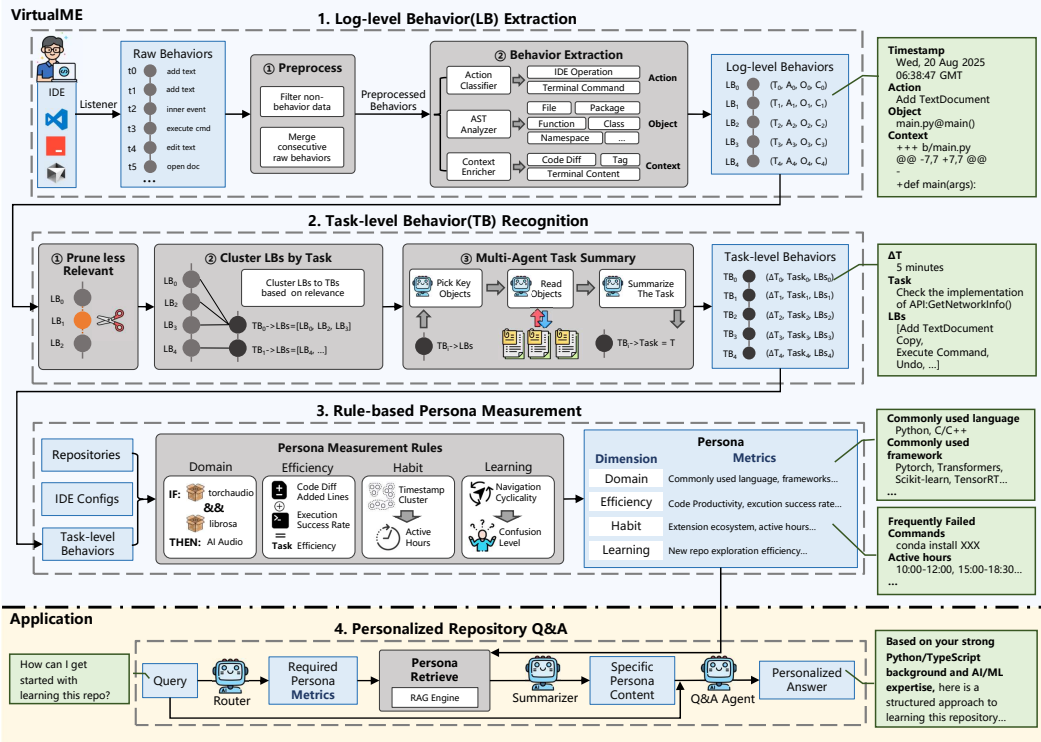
VirtualME

1. Log-level Behavior(LB) Extraction

IDE

Listener

Raw Behaviors
t0 add text
t1 add text
t2 inner event
t3 execute cmd
t4 edit text
t5 open doc
...

① Preprocess
Filter non-behavior data
Merge consecutive raw behaviors

Preprocessed Behaviors

② Behavior Extraction
Action Classifier
IDE Operation
Terminal Command
Action
AST Analyzer
File
Package
Function
Class
Namespace
...
Object
Context Enricher
Code Diff
Tag
Terminal Content
Context

Log-level Behaviors
$LB_0$ $(T_0, A_0, O_0, C_0)$
$LB_1$ $(T_1, A_1, O_1, C_1)$
$LB_2$ $(T_2, A_2, O_2, C_2)$
$LB_3$ $(T_3, A_3, O_3, C_3)$
$LB_4$ $(T_4, A_4, O_4, C_4)$

Timestamp
Wed, 20 Aug 2025 06:38:47 GMT
Action
Add TextDocument
Object
main.py@main()
Context
+++ b/main.py
@@ -7,7 +7,7 @@
-
+def main(args):

2. Task-level Behavior(TB) Recognition

① Prune less Relevant
$LB_0$
$LB_1$
$LB_2$

② Cluster LBs by Task
$LB_0$
$LB_2$
$LB_3$
$LB_4$
Cluster LBs to TBs based on relevance
$TB_0$->LBs=[$LB_0$, $LB_2$, $LB_3$]
$TB_1$->LBs=[$LB_4$, ...]

③ Multi-Agent Task Summary
Pick Key Objects
Read Objects
Summarize The Task
$TB_i$->LBs
$TB_i$->Task = T

Task-level Behaviors
$TB_0$ $(\Delta T_0, Task_0, LBs_0)$
$TB_1$ $(\Delta T_1, Task_1, LBs_1)$
$TB_2$ $(\Delta T_2, Task_2, LBs_2)$
$TB_3$ $(\Delta T_3, Task_3, LBs_3)$
$TB_4$ $(\Delta T_4, Task_4, LBs_4)$

ΔT
5 minutes
Task
Check the implementation of API:GetNetworkInfo()
LBs
[Add TextDocument
Copy,
Execute Command,
Undo, ...]

3. Rule-based Persona Measurement

Repositories
IDE Configs
Task-level Behaviors

Persona Measurement Rules
Domain
IF: torchaudio
&&
librosa
THEN: AI Audio
Efficiency
Code Diff Added Lines
Execution Success Rate
Task Efficiency
Habit
Timestamp Cluster
Active Hours
Learning
Navigation Cyclicality
Confusion Level

Persona
Dimension
Metrics
Domain Commonly used language, frameworks...
Efficiency Code Productivity, excution success rate...
Habit Extension ecosystem, active hours...
Learning New repo exploration efficiency...

Commonly used language
Python, C/C++
Commonly used framework
Pytorch, Transformers, Scikit-learn, TensorRT...
...

Frequently Failed Commands
conda install XXX
Active hours
10:00-12:00, 15:00-18:30...
...

Application

4. Personalized Repository Q&A

How can I get started with learning this repo?

Query
Router
Required Persona Metrics
Persona Retrieve
RAG Engine
Summarizer
Specific Persona Content
Q&A Agent
Personalized Answer

Based on your strong Python/TypeScript background and AI/ML expertise, here is a structured approach to learning this repository...